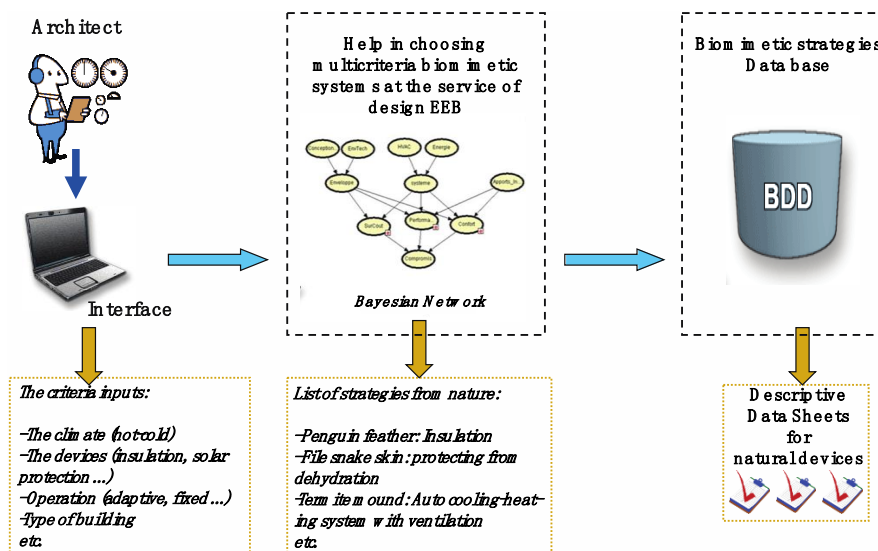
Architect

Interface

Help in choosing multicriteria biomimetic systems at the service of design EEB

Conception EnvTech HVAC Energie

Enveloppe Systeme Apports_In

SurCout Performa... Confort

Compromis

Bayesian Network

Biomimetic strategies Database

BDD

The criteria inputs:

-The climate (hot-cold)
-The devices (insulation, solar protection ...)
-Operation (adaptive, fixed ...)
-Type of building
etc.

List of strategies from nature:

-Penguin feather: Insulation
-File snake skin: protecting from dehydration
-Termite mound: Auto cooling-heating system with ventilation
etc.

Descriptive Data Sheets for natural devices